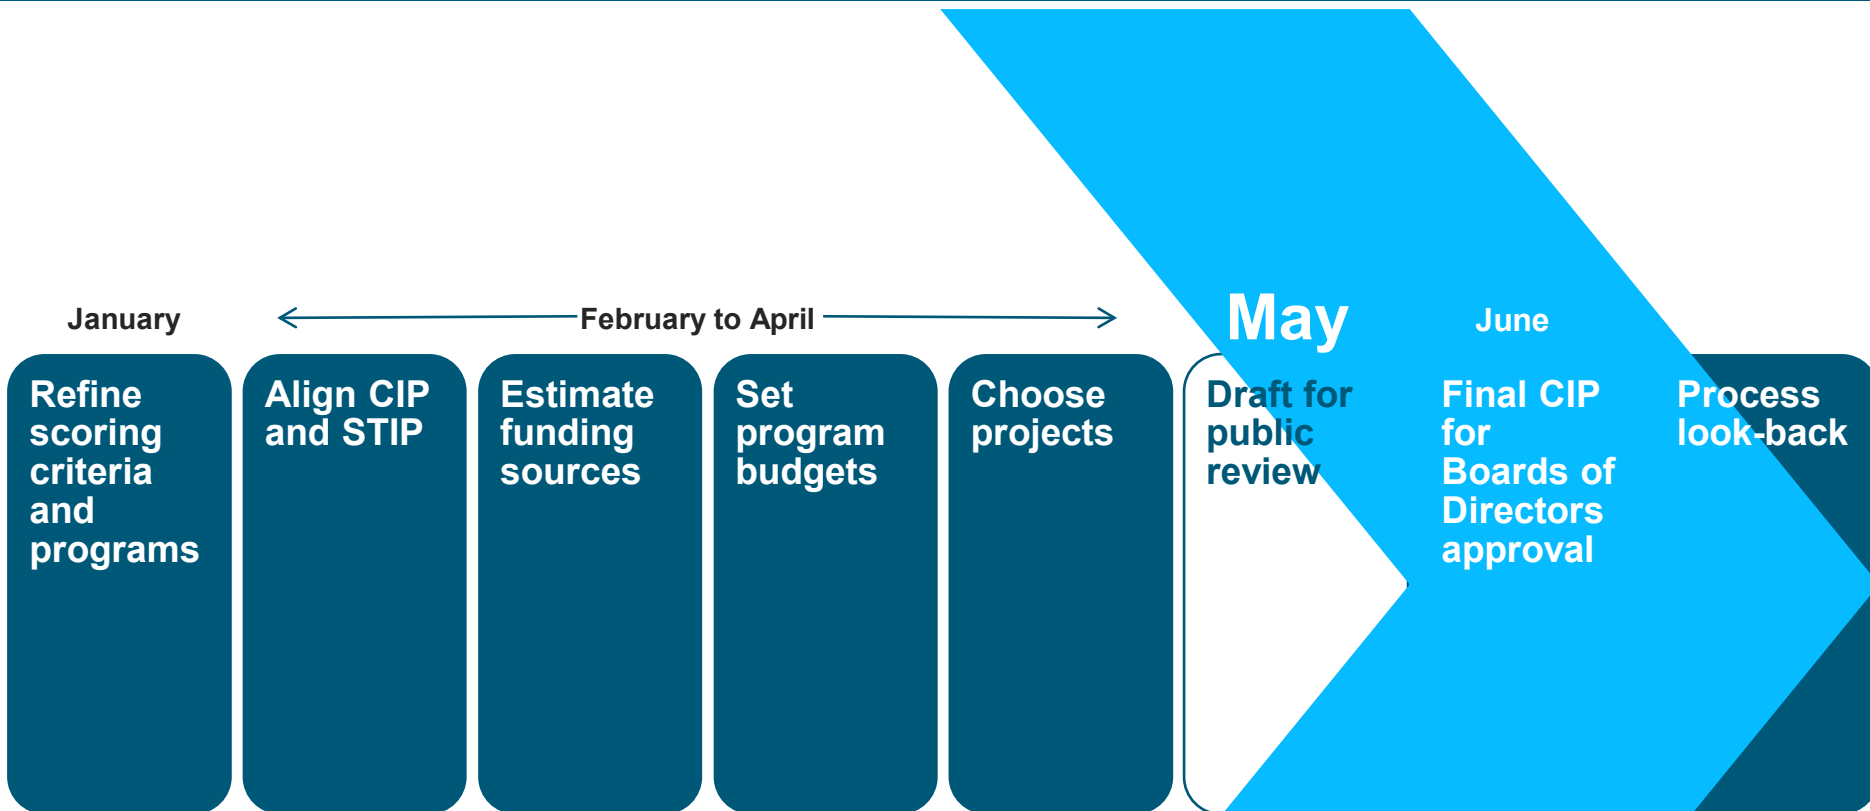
January

February to April

May

June

Refine scoring criteria and programs

Align CIP and STIP

Estimate funding sources

Set program budgets

Choose projects

Draft for public review

Final CIP for Boards of Directors approval

Process look-back